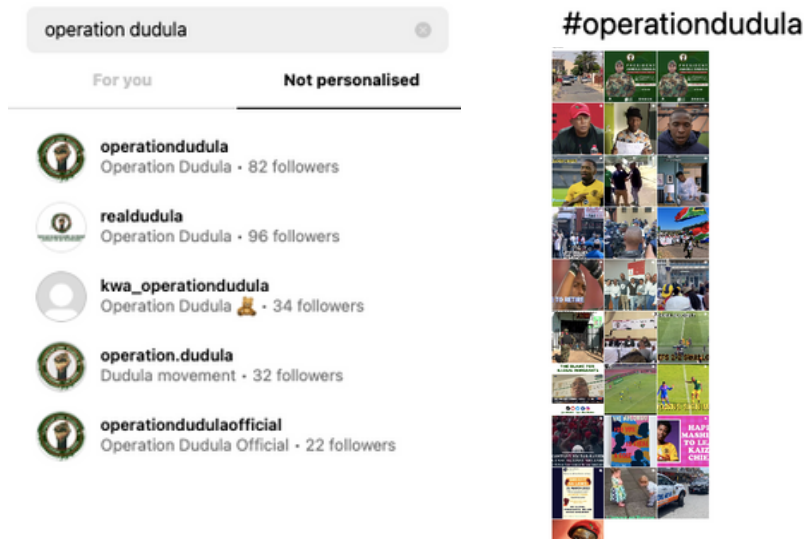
operation dudula

For you

Not personalised

operationdudula
Operation Dudula • 82 followers

realdudula
Operation Dudula • 96 followers

kwa_operationdudula
Operation Dudula 🧸 • 34 followers

operation.dudula
Dudula movement • 32 followers

operationdudulaofficial
Operation Dudula Official • 22 followers

#operationdudula